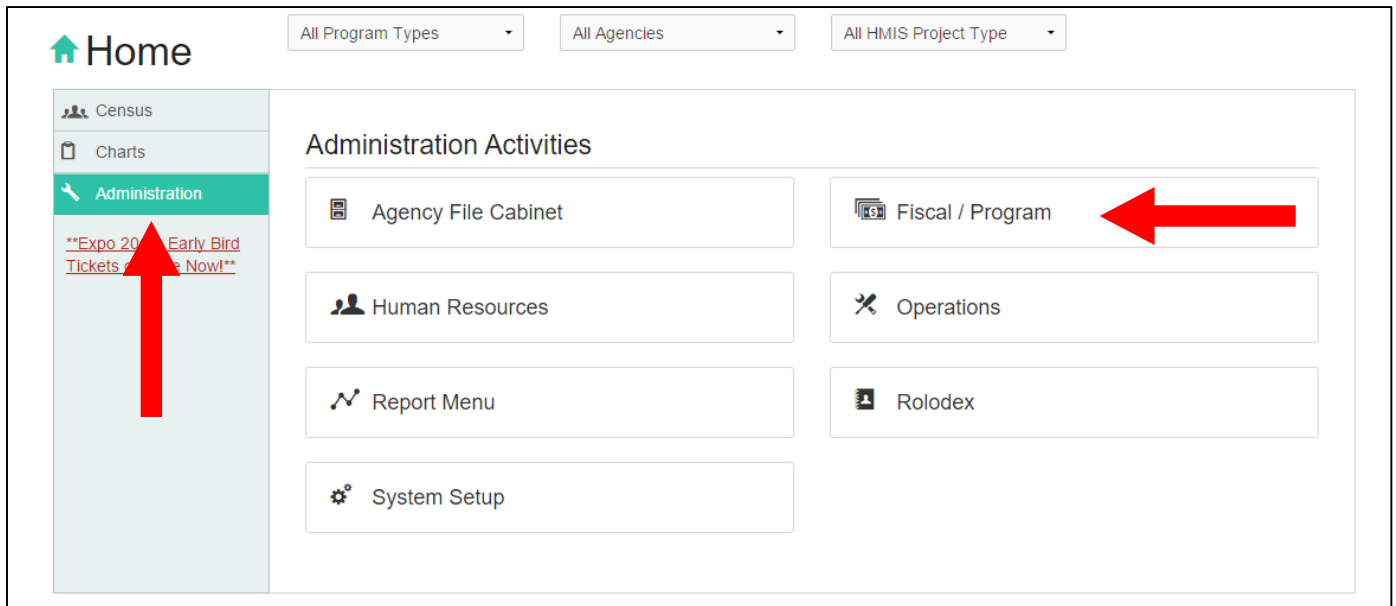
Home

All Program Types
All Agencies
All HMIS Project Type

Census
Charts
Administration

**Expo 20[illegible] Early Bird Tickets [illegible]e Now!**

Administration Activities

Agency File Cabinet
Fiscal / Program
Human Resources
Operations
Report Menu
Rolodex
System Setup